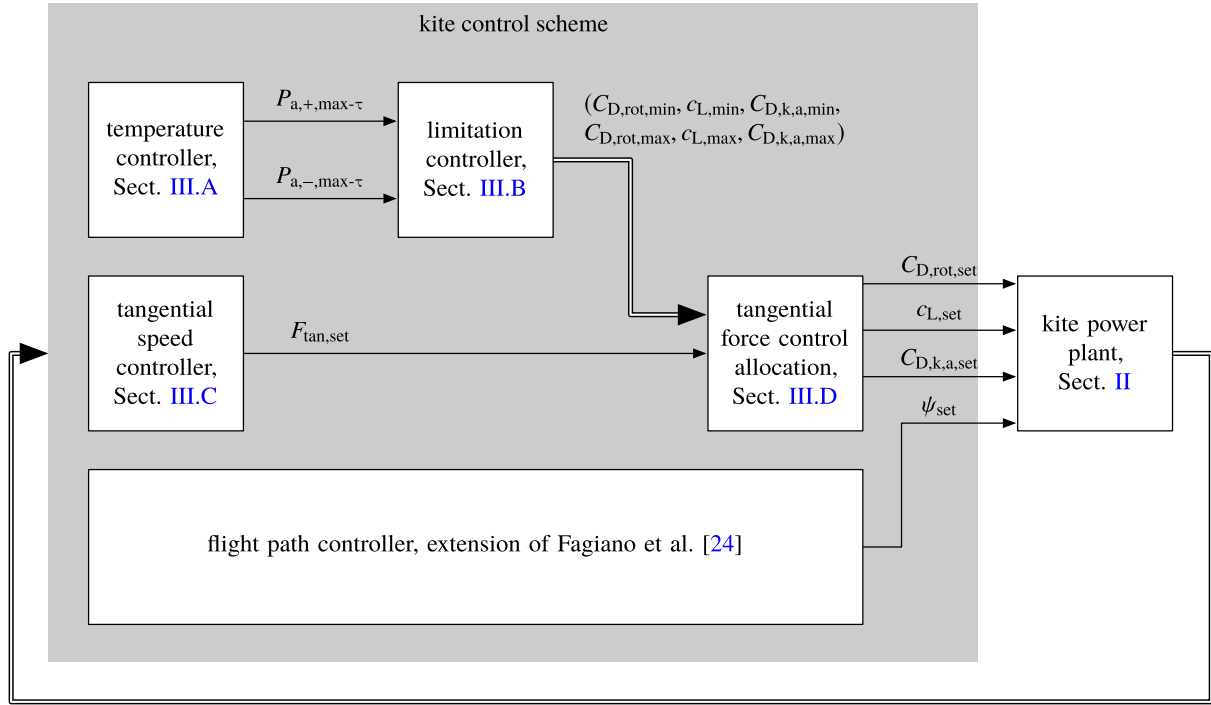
kite control scheme

temperature controller, Sect. III.A

$P_{\text{a,+,max-}\tau}$

$P_{\text{a,-,max-}\tau}$

limitation controller, Sect. III.B

$(C_{\text{D,rot,min}}, c_{\text{L,min}}, C_{\text{D,k,a,min}}, C_{\text{D,rot,max}}, c_{\text{L,max}}, C_{\text{D,k,a,max}})$

tangential speed controller, Sect. III.C

$F_{\text{tan,set}}$

tangential force control allocation, Sect. III.D

$C_{\text{D,rot,set}}$

$c_{\text{L,set}}$

$C_{\text{D,k,a,set}}$

$\psi_{\text{set}}$

kite power plant, Sect. II

flight path controller, extension of Fagiano et al. [24]